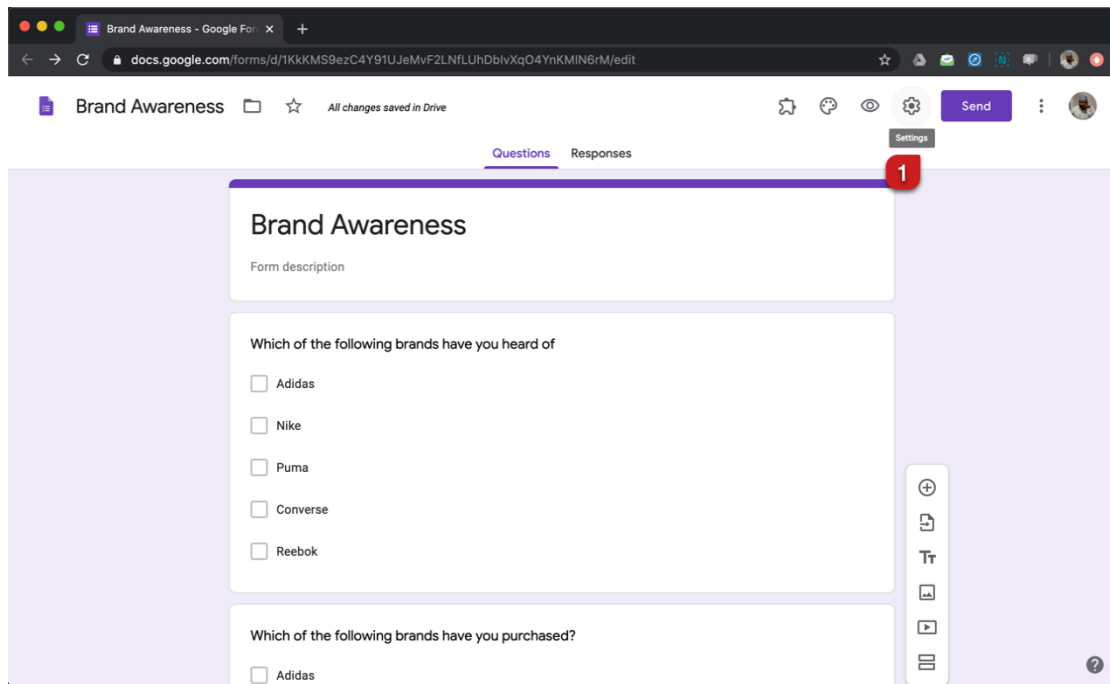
Brand Awareness - Google For ×

docs.google.com/forms/d/1KkKMS9ezC4Y91UJeMvF2LNfLUhDblvXqO4YnKMIN6rM/edit

Brand Awareness

All changes saved in Drive

Send

Settings

1

Questions Responses

Brand Awareness

Form description

Which of the following brands have you heard of

Adidas

Nike

Puma

Converse

Reebok

Which of the following brands have you purchased?

Adidas